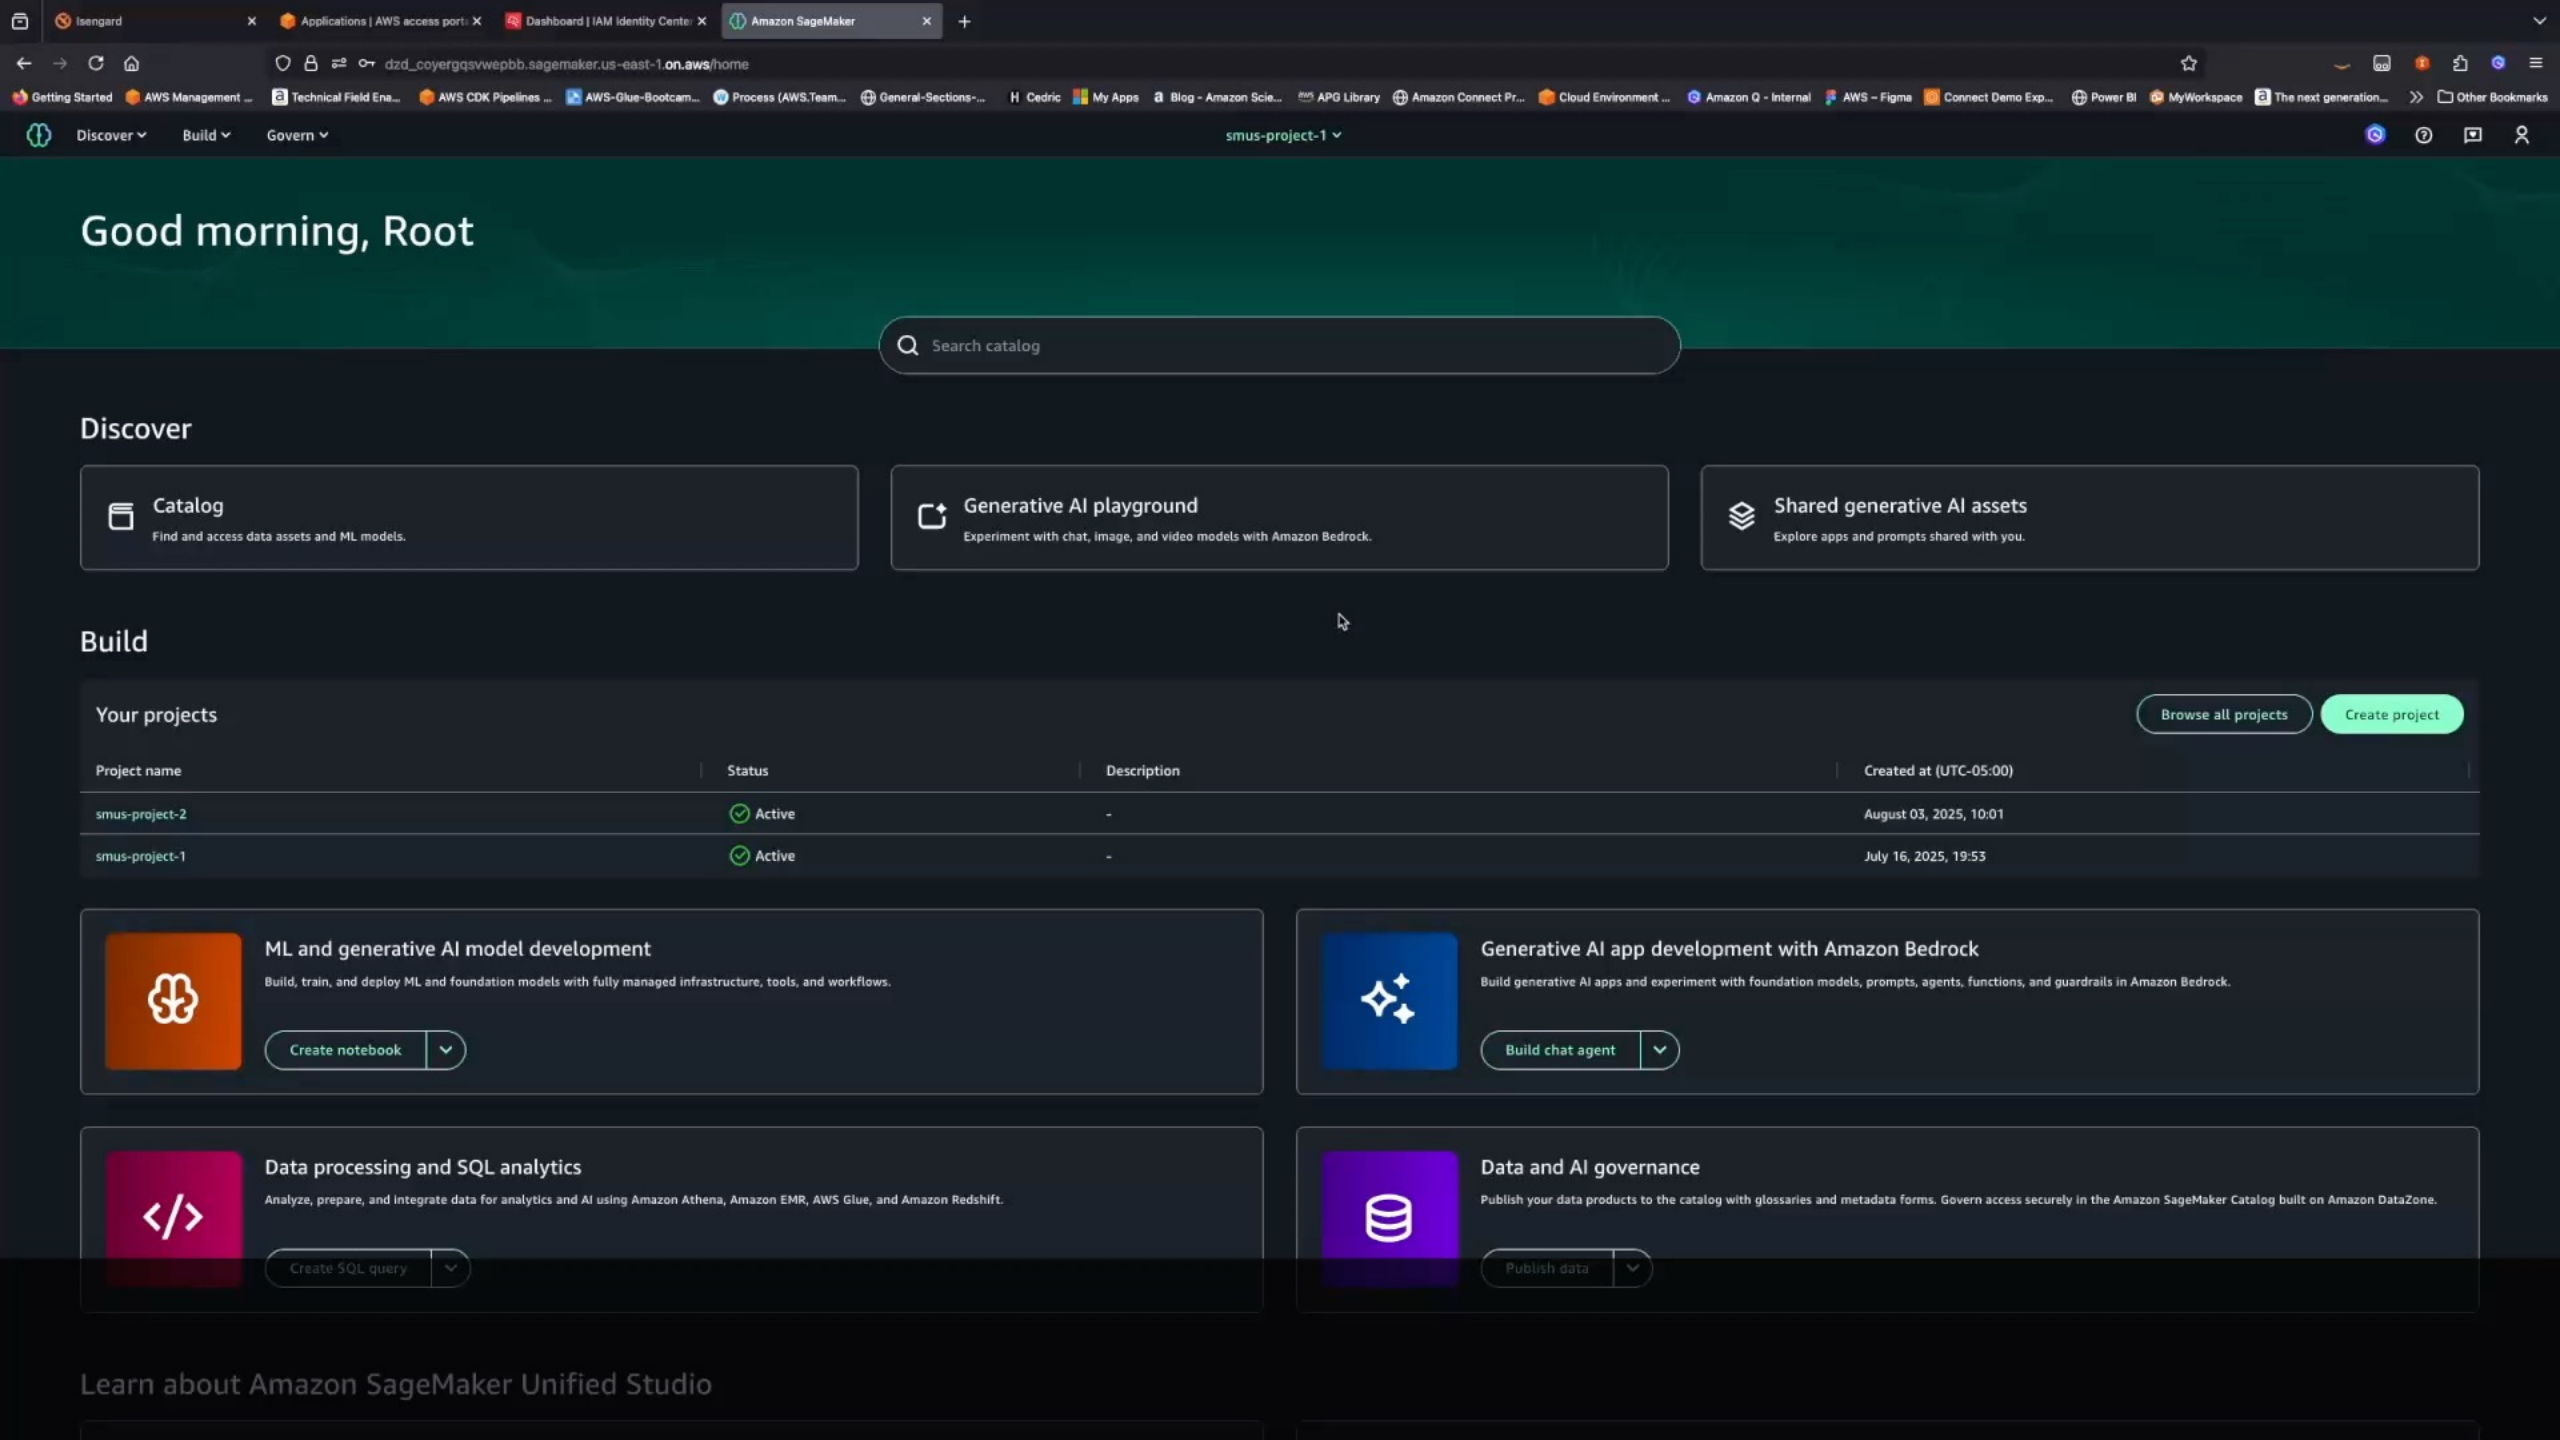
Isengard
Applications | AWS access port
Dashboard | IAM Identity Cente
Amazon SageMaker

dzd_coyergqsvwepbb.sagemaker.us-east-1.on.aws/home

Getting Started | AWS Management ... | Technical Field Ena... | AWS CDK Pipelines ... | AWS-Glue-Bootcam... | Process (AWS.Team... | General-Sections-... | Cedric | My Apps | Blog - Amazon Scie... | APG Library | Amazon Connect Pr... | Cloud Environment ... | Amazon Q - Internal | AWS – Figma | Connect Demo Exp... | Power BI | MyWorkspace | The next generation... | Other Bookmarks

Discover Build Govern

smus-project-1

Good morning, Root

Search catalog

Discover

Catalog
Find and access data assets and ML models.

Generative AI playground
Experiment with chat, image, and video models with Amazon Bedrock.

Shared generative AI assets
Explore apps and prompts shared with you.

Build

Your projects

Browse all projects
Create project

| Project name | Status | Description | Created at (UTC-05:00) |
|---|---|---|---|
| smus-project-2 | Active | - | August 03, 2025, 10:01 |
| smus-project-1 | Active | - | July 16, 2025, 19:53 |

ML and generative AI model development
Build, train, and deploy ML and foundation models with fully managed infrastructure, tools, and workflows.
Create notebook

Generative AI app development with Amazon Bedrock
Build generative AI apps and experiment with foundation models, prompts, agents, functions, and guardrails in Amazon Bedrock.
Build chat agent

Data processing and SQL analytics
Analyze, prepare, and integrate data for analytics and AI using Amazon Athena, Amazon EMR, AWS Glue, and Amazon Redshift.
Create SQL query

Data and AI governance
Publish your data products to the catalog with glossaries and metadata forms. Govern access securely in the Amazon SageMaker Catalog built on Amazon DataZone.
Publish data

Learn about Amazon SageMaker Unified Studio